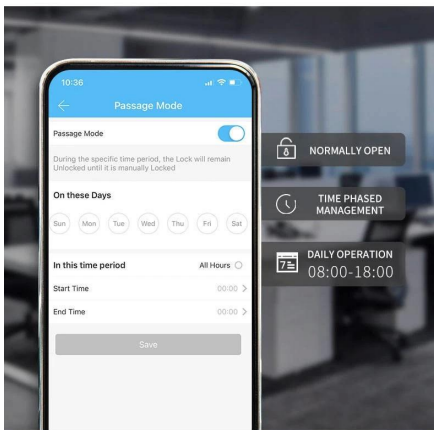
10:36

Passage Mode

Passage Mode

During the specific time period, the Lock will remain Unlocked until it is manually Locked

On these Days

Sun Mon Tue Wed Thu Fri Sat

In this time period

All Hours

Start Time

00:00

End Time

00:00

Save

NORMALLY OPEN

TIME PHASED MANAGEMENT

DAILY OPERATION
08:00-18:00